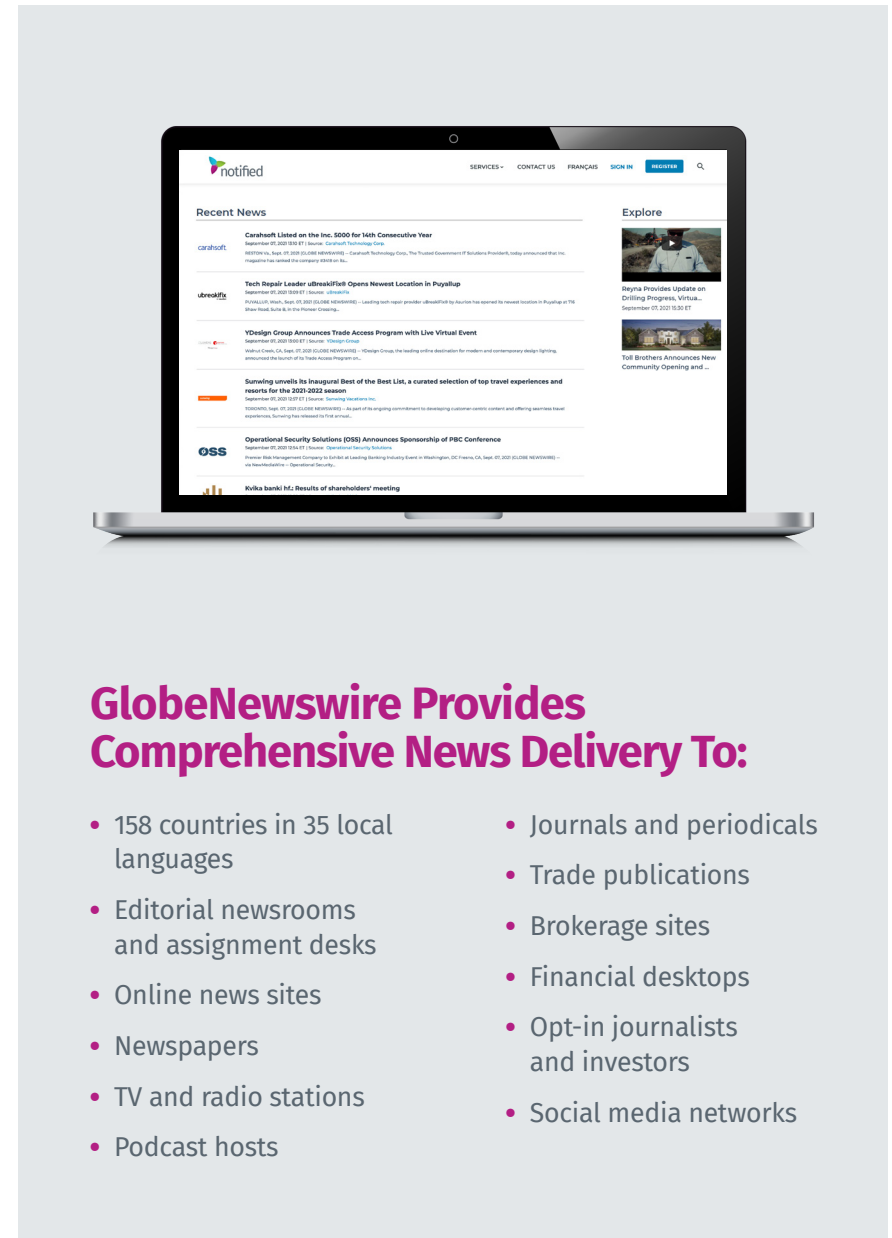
notified

SERVICES CONTACT US FRANÇAIS SIGN IN REGISTER

Recent News

carahsoft

Carahsoft Listed on the Inc. 5000 for 14th Consecutive Year

September 07, 2021 13:10 ET | Source: Carahsoft Technology Corp

RESTON Va., Sept. 07, 2021 (GLOBE NEWSWIRE) -- Carahsoft Technology Corp., The Trusted Government IT Solutions Provider®, today announced that Inc. magazine has ranked the company #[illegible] on its...

ubreakifix

Tech Repair Leader uBreakiFix® Opens Newest Location in Puyallup

September 07, 2021 13:09 ET | Source: uBreakiFix

PUYALLUP, Wash., Sept. 07, 2021 (GLOBE NEWSWIRE) -- Leading tech repair provider uBreakiFix® by Asurion has opened its newest location in Puyallup at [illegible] Shaw Road, Suite B, in the Pioneer Crossing...

YDesign Group Announces Trade Access Program with Live Virtual Event

September 07, 2021 13:00 ET | Source: YDesign Group

Walnut Creek, CA, Sept. 07, 2021 (GLOBE NEWSWIRE) -- YDesign Group, the leading online destination for modern and contemporary design lighting, announced the launch of its Trade Access Program on...

Sunwing unveils its inaugural Best of the Best List, a curated selection of top travel experiences and resorts for the 2021-2022 season

September 07, 2021 12:57 ET | Source: Sunwing Vacations Inc.

TORONTO, Sept. 07, 2021 (GLOBE NEWSWIRE) -- As part of its ongoing commitment to developing customer-centric content and offering seamless travel experiences, Sunwing has released its first annual...

OSS

Operational Security Solutions (OSS) Announces Sponsorship of PBC Conference

September 07, 2021 12:54 ET | Source: Operational Security Solutions

Premier Risk Management Company to Exhibit at Leading Banking Industry Event in Washington, DC Fresno, CA, Sept. 07, 2021 (GLOBE NEWSWIRE) -- via NewMediaWire -- Operational Security...

Kvika banki hf.: Results of shareholders' meeting

Explore

Reyna Provides Update on Drilling Progress, Virtua...

September 07, 2021 15:30 ET

Toll Brothers Announces New Community Opening and ...

GlobeNewswire Provides Comprehensive News Delivery To:

• 158 countries in 35 local languages
• Editorial newsrooms and assignment desks
• Online news sites
• Newspapers
• TV and radio stations
• Podcast hosts

• Journals and periodicals
• Trade publications
• Brokerage sites
• Financial desktops
• Opt-in journalists and investors
• Social media networks